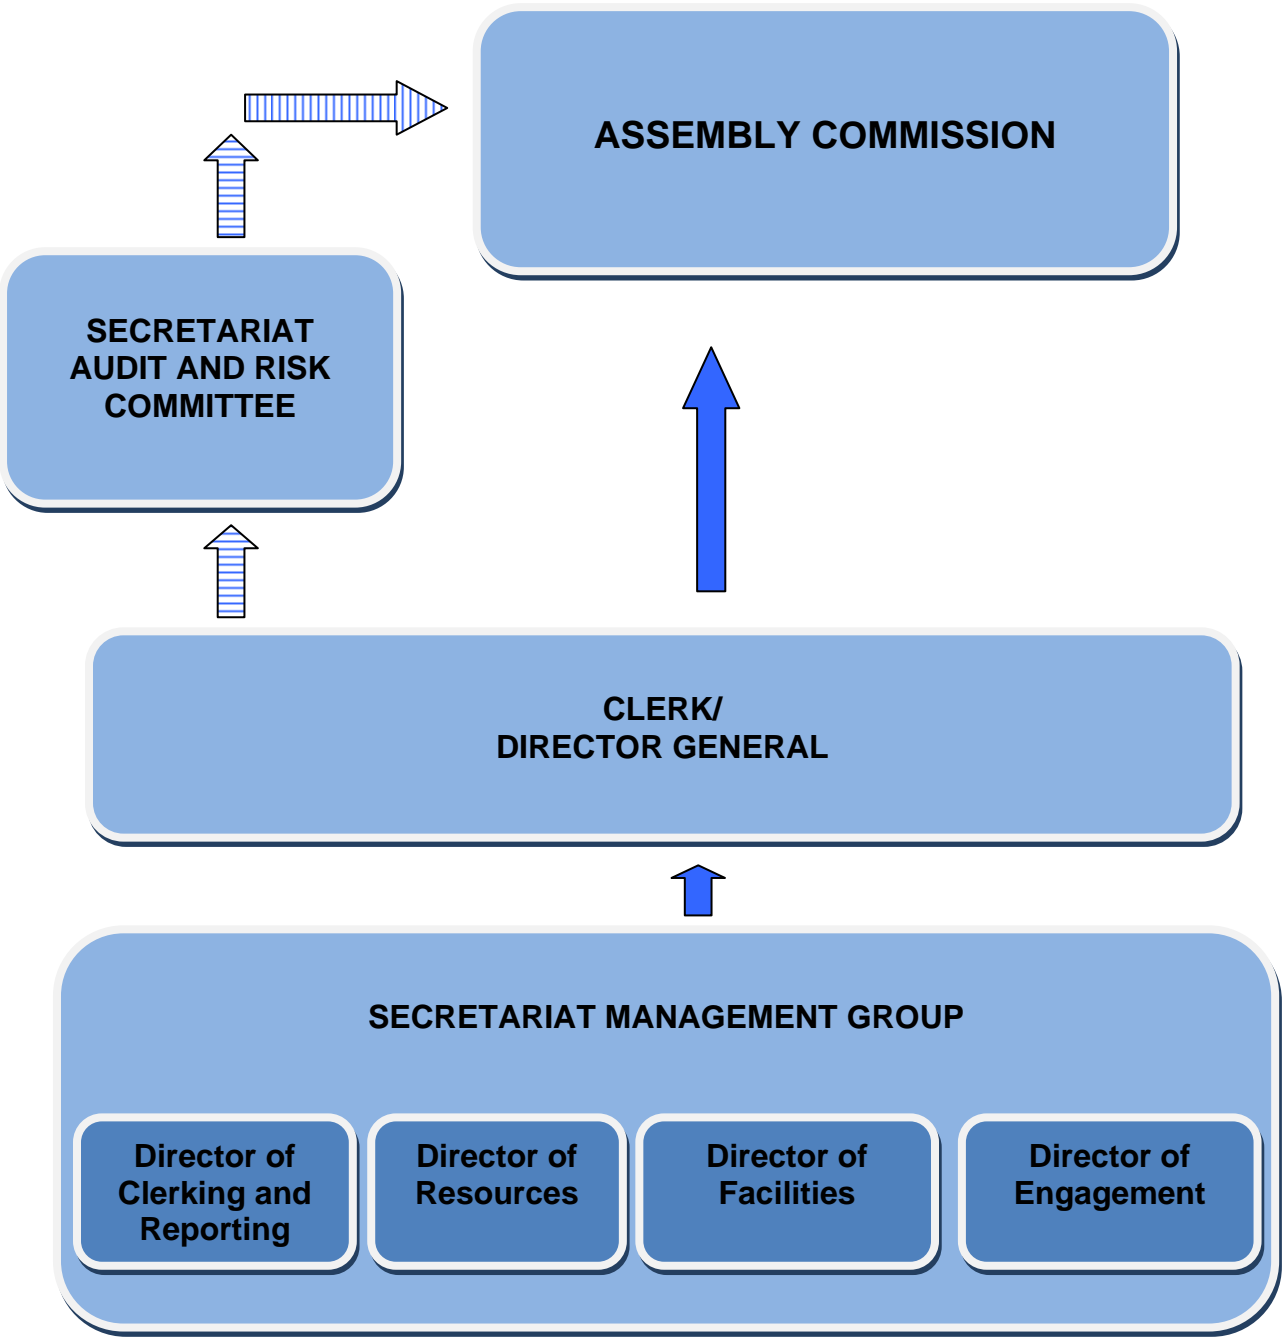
ASSEMBLY COMMISSION

SECRETARIAT AUDIT AND RISK COMMITTEE

CLERK/
DIRECTOR GENERAL

SECRETARIAT MANAGEMENT GROUP

Director of Clerking and Reporting

Director of Resources

Director of Facilities

Director of Engagement